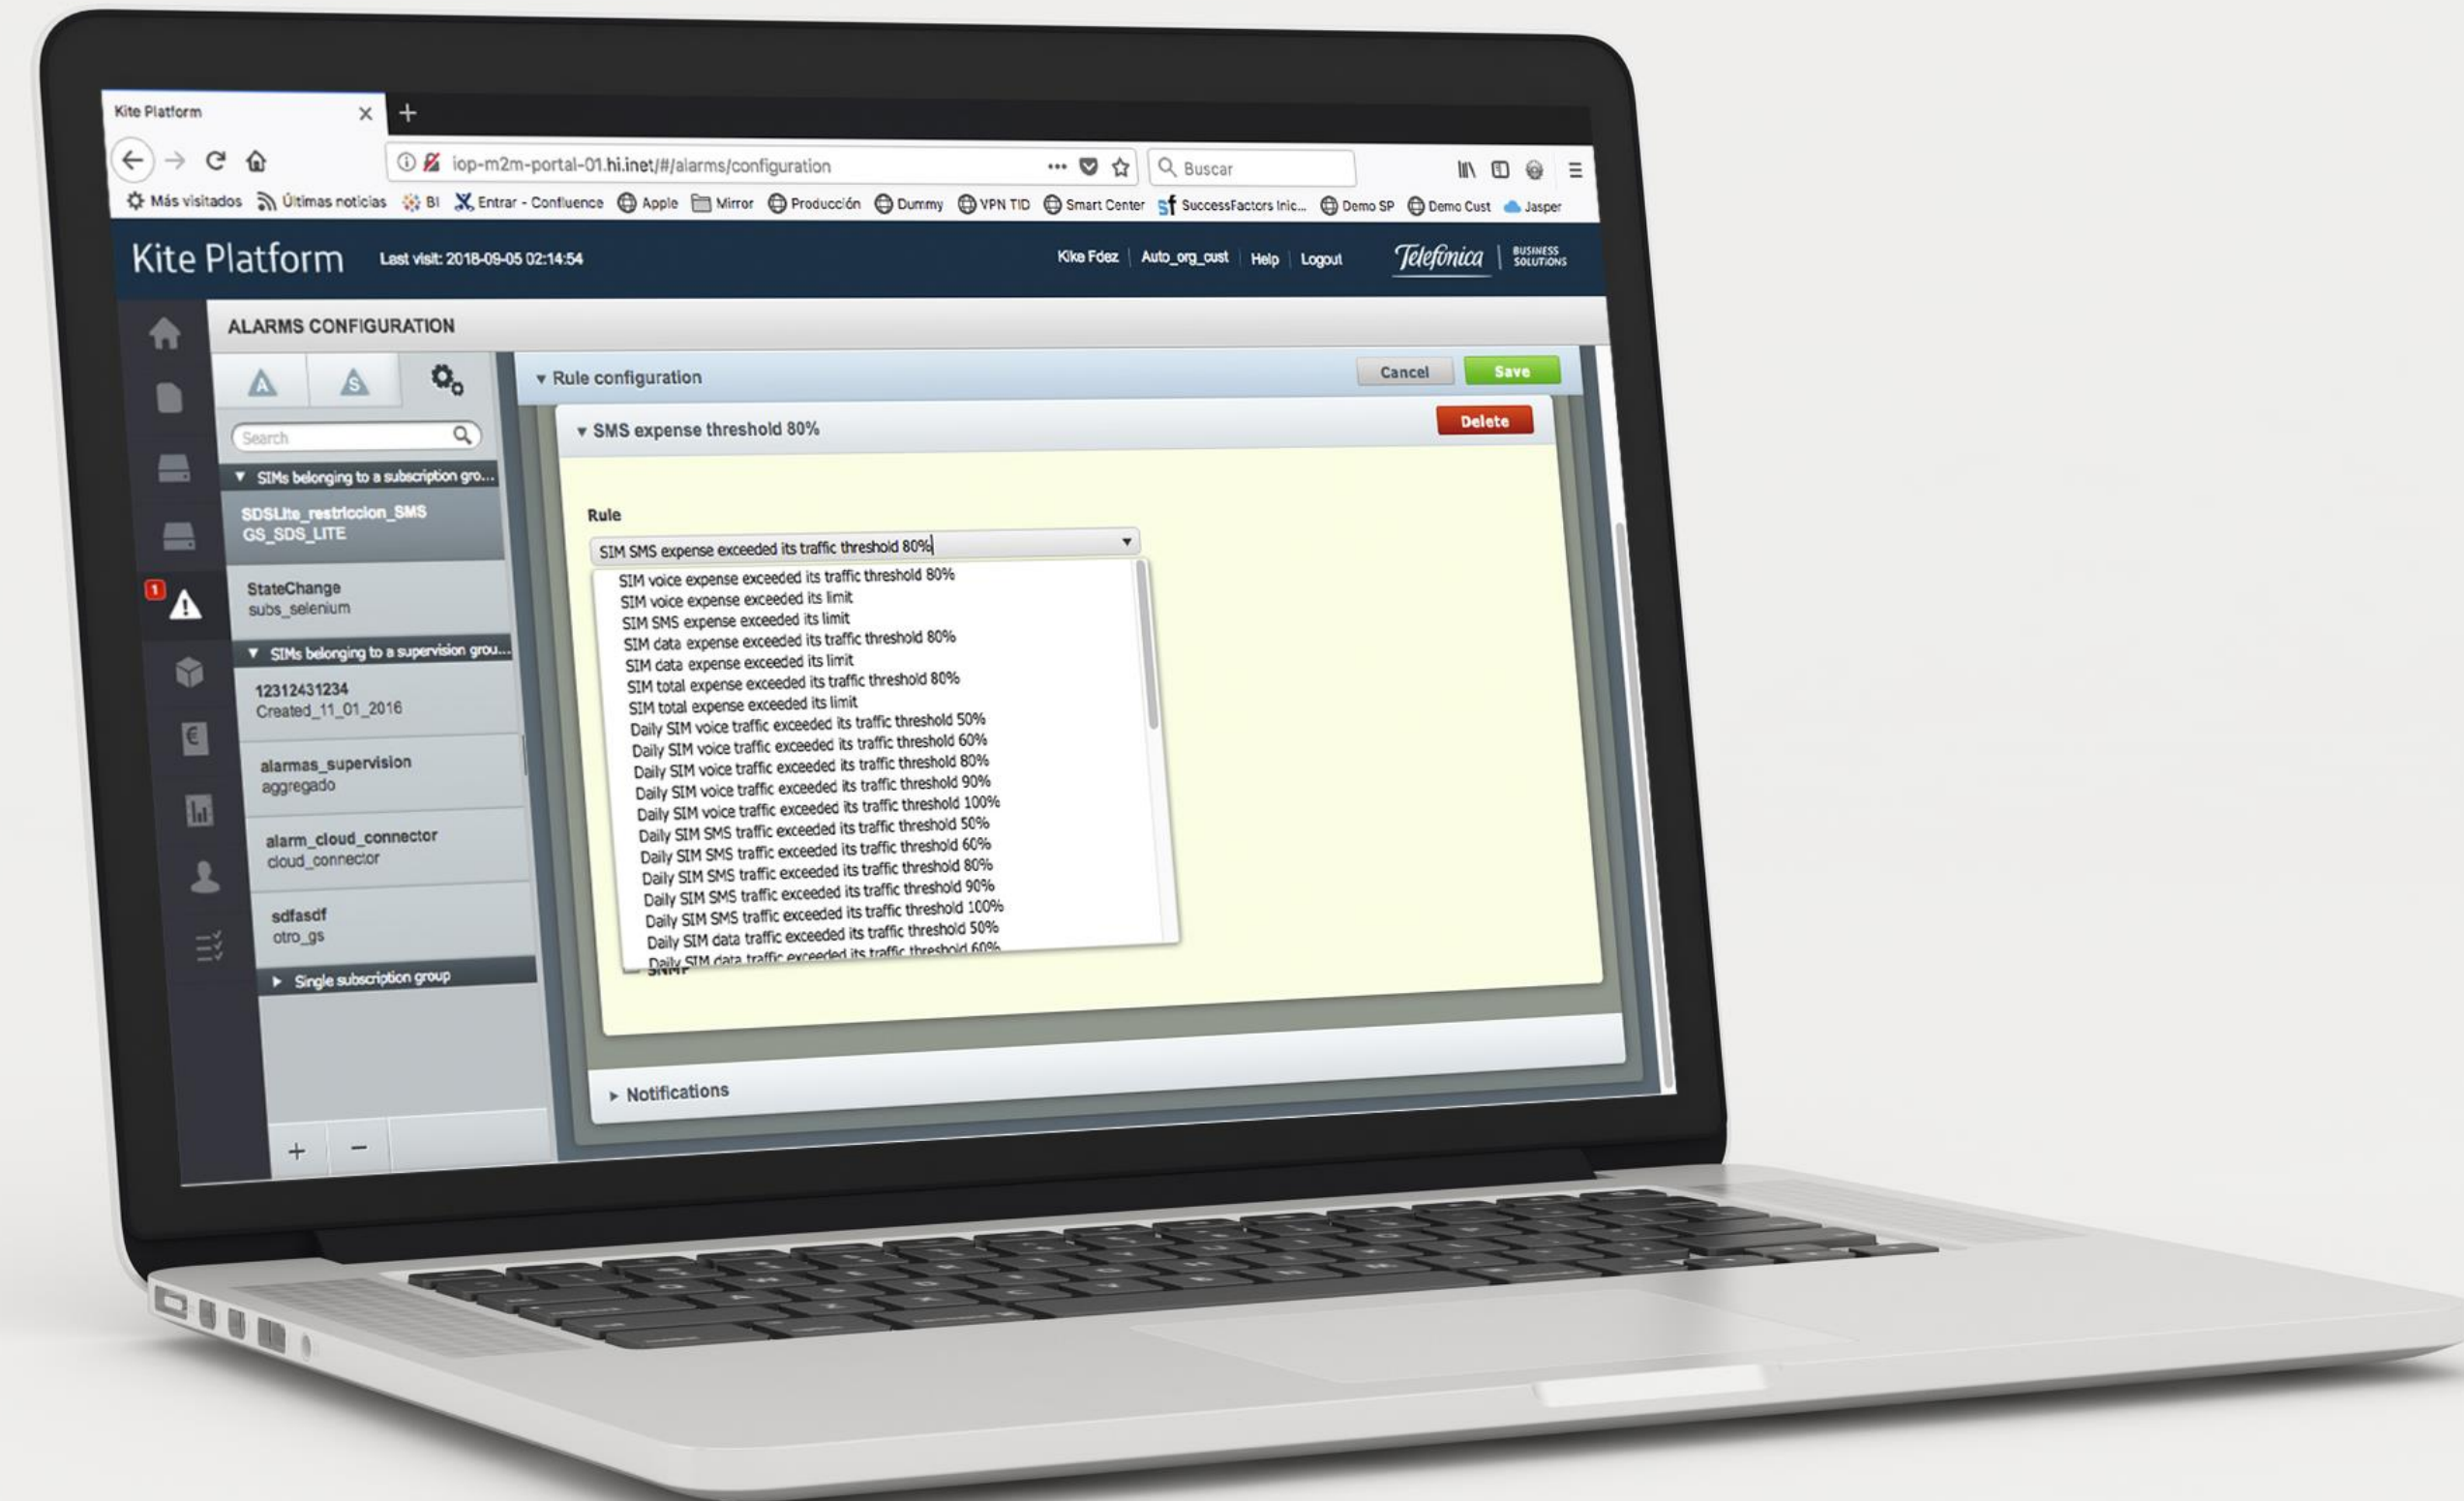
Kite Platform ×  +

iop-m2m-portal-01.hi.inet/#/alarms/configuration  Buscar

Más visitados  Últimas noticias  BI  Entrar - Confluence  Apple  Mirror  Producción  Dummy  VPN TID  Smart Center  SuccessFactors Inic...  Demo SP  Demo Cust  Jasper

Kite Platform  Last visit: 2018-09-05 02:14:54  Kike Fdez | Auto_org_cust | Help | Logout  Telefónica | BUSINESS SOLUTIONS

ALARMS CONFIGURATION

A  S

Search

▼ SIMs belonging to a subscription gro...

SDSLite_restriccion_SMS
GS_SDS_LITE

StateChange
subs_selenium

▼ SIMs belonging to a supervision grou...

12312431234
Created_11_01_2016

alarmas_supervision
aggregado

alarm_cloud_connector
cloud_connector

sdfasdf
otro_gs

▶ Single subscription group

+ −

1

▾ Rule configuration  Cancel  Save

▾ SMS expense threshold 80%  Delete

Rule

SIM SMS expense exceeded its traffic threshold 80%

SIM voice expense exceeded its traffic threshold 80%
SIM voice expense exceeded its limit
SIM SMS expense exceeded its limit
SIM data expense exceeded its traffic threshold 80%
SIM data expense exceeded its limit
SIM total expense exceeded its traffic threshold 80%
SIM total expense exceeded its limit
Daily SIM voice traffic exceeded its traffic threshold 50%
Daily SIM voice traffic exceeded its traffic threshold 60%
Daily SIM voice traffic exceeded its traffic threshold 80%
Daily SIM voice traffic exceeded its traffic threshold 90%
Daily SIM voice traffic exceeded its traffic threshold 100%
Daily SIM SMS traffic exceeded its traffic threshold 50%
Daily SIM SMS traffic exceeded its traffic threshold 60%
Daily SIM SMS traffic exceeded its traffic threshold 80%
Daily SIM SMS traffic exceeded its traffic threshold 90%
Daily SIM SMS traffic exceeded its traffic threshold 100%
Daily SIM data traffic exceeded its traffic threshold 50%
Daily SIM data traffic exceeded its traffic threshold 60%

SNMP

▸ Notifications